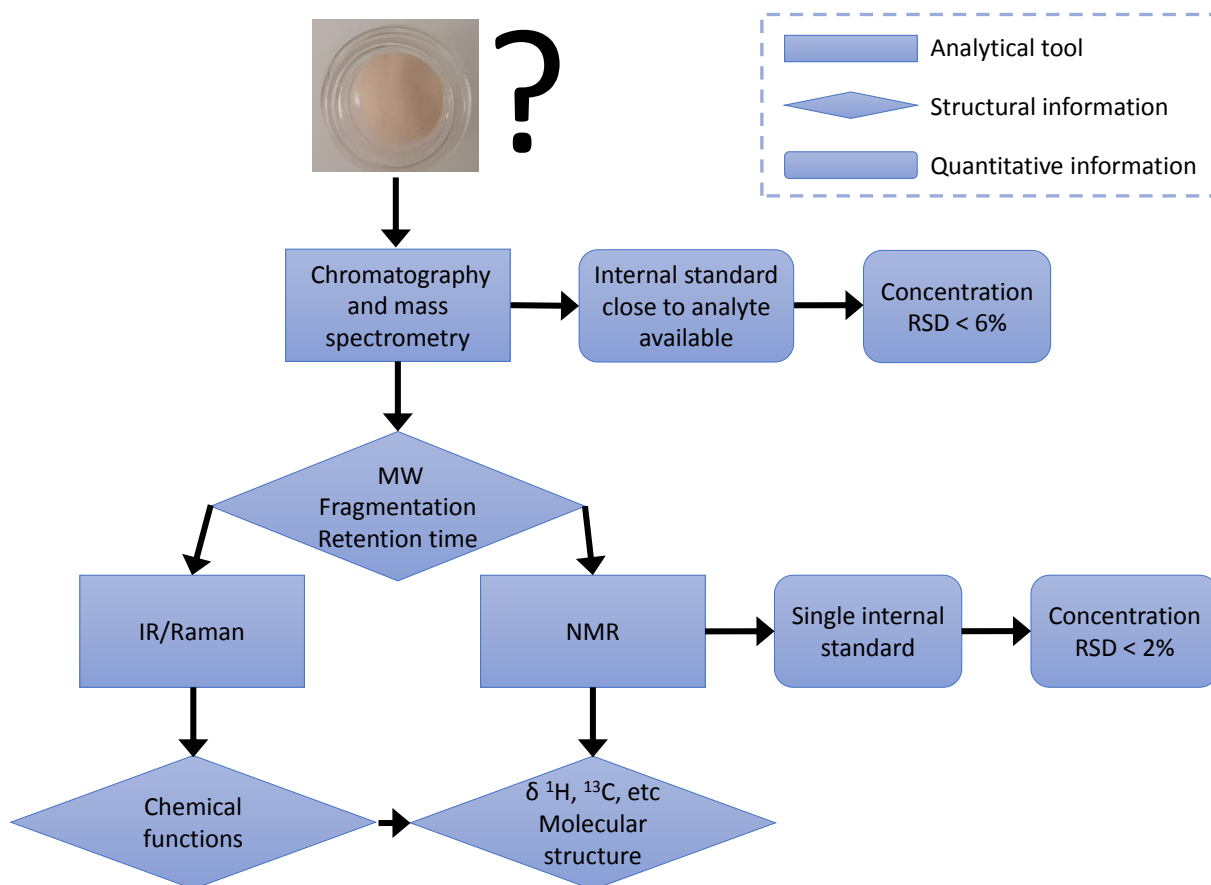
?

Analytical tool

Structural information

Quantitative information

Chromatography and mass spectrometry

Internal standard close to analyte available

Concentration RSD < 6%

MW
Fragmentation
Retention time

IR/Raman

NMR

Single internal standard

Concentration RSD < 2%

Chemical functions

δ $^{1}$H, $^{13}$C, etc
Molecular structure